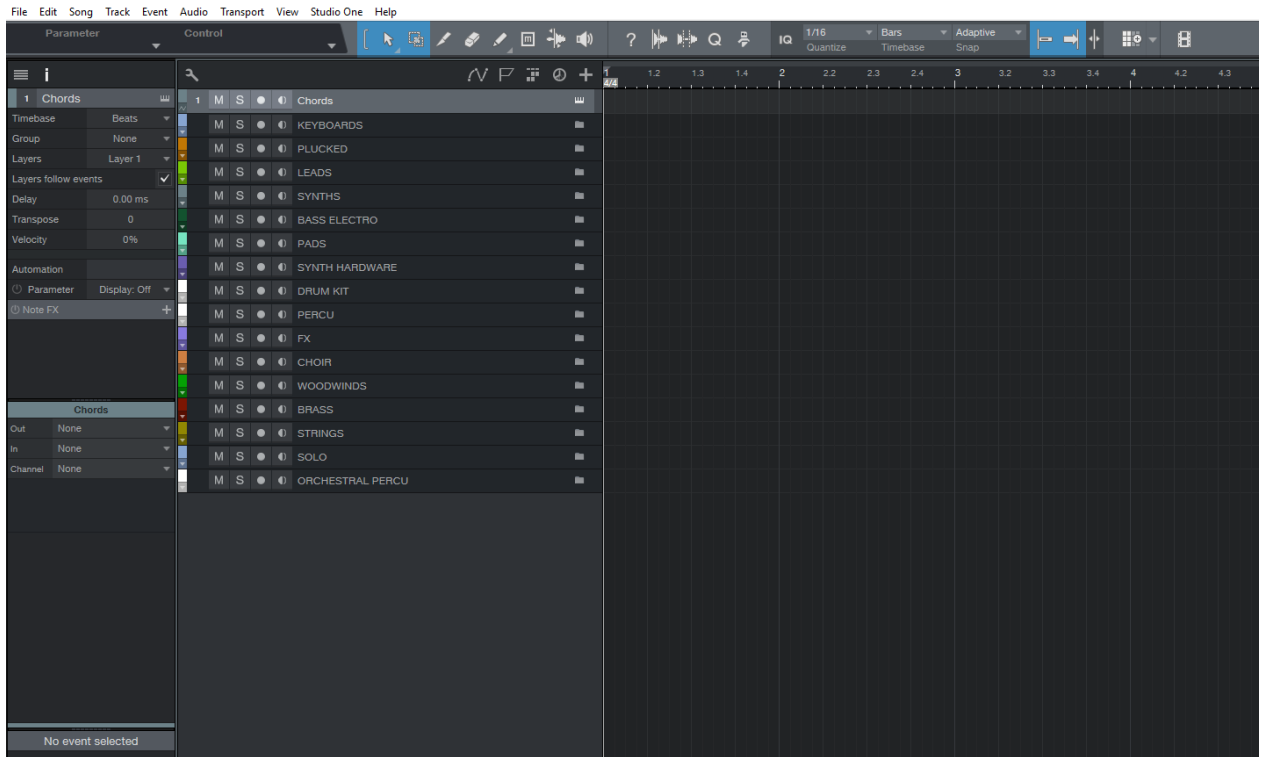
File Edit Song Track Event Audio Transport View Studio One Help

Parameter Control

IQ 1/16 Quantize Bars Timebase Adaptive Snap

1 Chords

| Timebase | Beats |
|---|---|
| Group | None |
| Layers | Layer 1 |
| Layers follow events | |
| Delay | 0.00 ms |
| Transpose | 0 |
| Velocity | 0% |

Automation
Parameter Display: Off
Note FX

Chords
Out None
In None
Channel None

No event selected

1 M S Chords
M S KEYBOARDS
M S PLUCKED
M S LEADS
M S SYNTHS
M S BASS ELECTRO
M S PADS
M S SYNTH HARDWARE
M S DRUM KIT
M S PERCU
M S FX
M S CHOIR
M S WOODWINDS
M S BRASS
M S STRINGS
M S SOLO
M S ORCHESTRAL PERCU

1 4/4 1.2 1.3 1.4 2 2.2 2.3 2.4 3 3.2 3.3 3.4 4 4.2 4.3